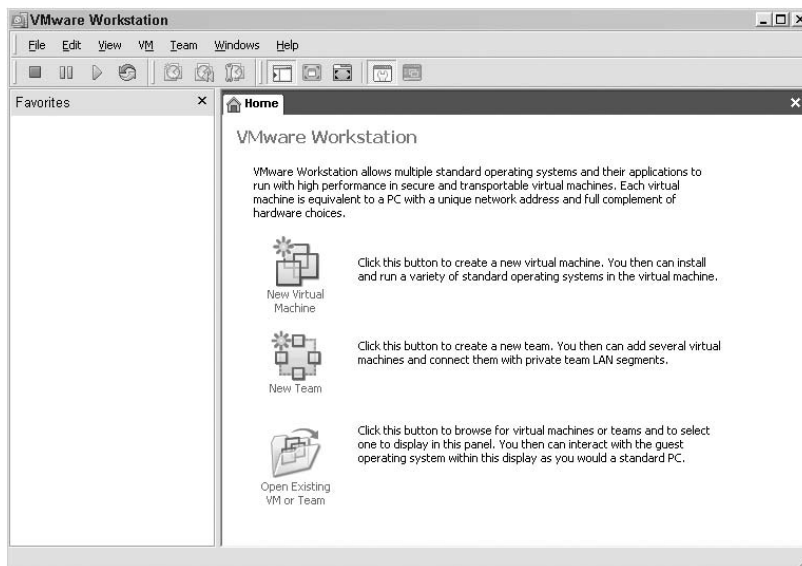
VMware Workstation

File Edit View VM Team Windows Help

Favorites ×

Home ×

VMware Workstation

VMware Workstation allows multiple standard operating systems and their applications to run with high performance in secure and transportable virtual machines. Each virtual machine is equivalent to a PC with a unique network address and full complement of hardware choices.

New Virtual Machine

Click this button to create a new virtual machine. You then can install and run a variety of standard operating systems in the virtual machine.

New Team

Click this button to create a new team. You then can add several virtual machines and connect them with private team LAN segments.

Open Existing VM or Team

Click this button to browse for virtual machines or teams and to select one to display in this panel. You then can interact with the guest operating system within this display as you would a standard PC.